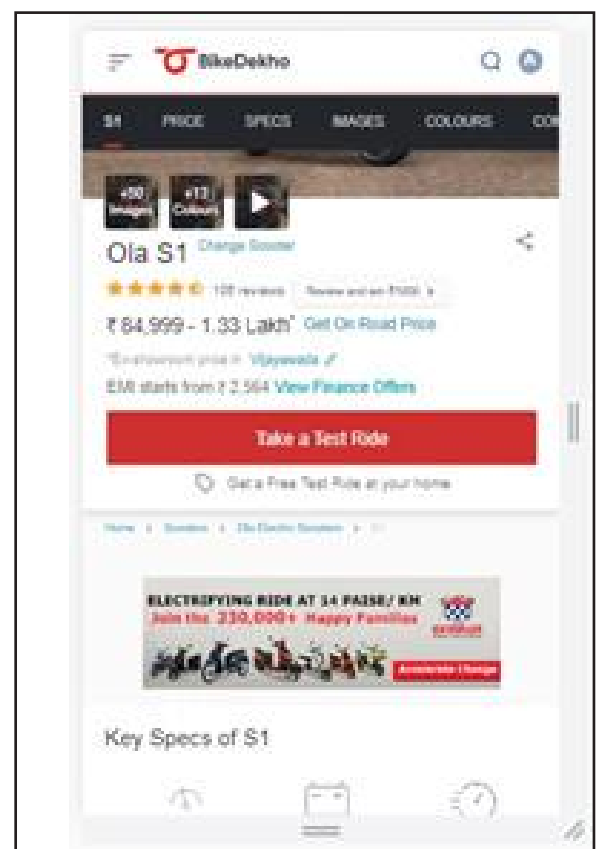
BikeDekho

S1 PRICE SPECS IMAGES COLOURS CO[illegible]

+50 Images +11 Colours

Ola S1 Change Scooter

108 reviews Review and win ₹1000 >

₹ 84,999 - 1.33 Lakh* Get On Road Price

*Ex-showroom price in Vijayawada

EMI starts from ₹ 2,564 View Finance Offers

Take a Test Ride

Get a Free Test Ride at your home

Home > Scooters > Ola Electric Scooters > S1

ELECTRIFYING RIDE AT 14 PAISE/ KM
Join the 230,000+ Happy Families
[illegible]

Key Specs of S1